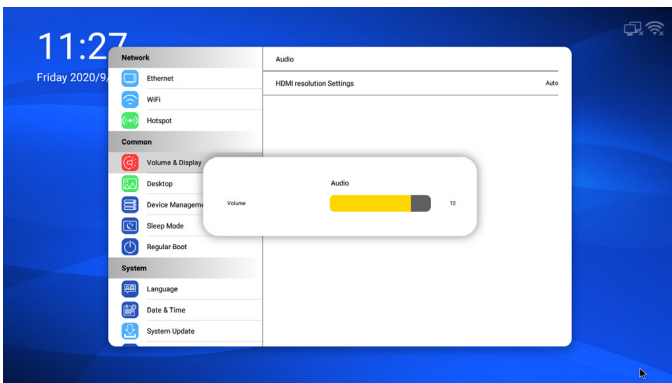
11:27
Friday 2020/9/

Network
Ethernet
WiFi
Hotspot
Common
Volume & Display
Desktop
Device Manageme
Sleep Mode
Regular Boot
System
Language
Date & Time
System Update

Audio
HDMI resolution Settings
Auto

Audio
Volume
12